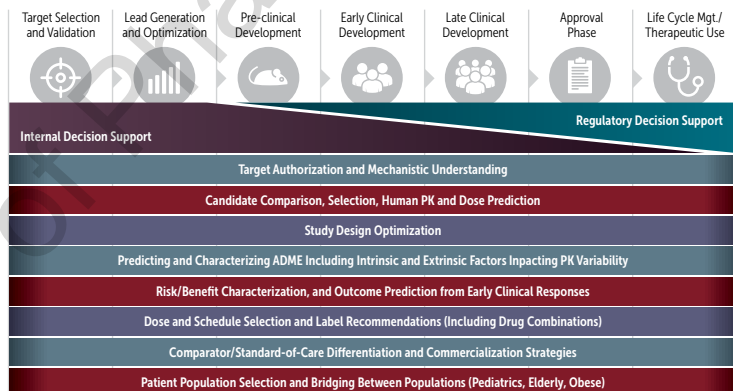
Target Selection and Validation

Lead Generation and Optimization

Pre-clinical Development

Early Clinical Development

Late Clinical Development

Approval Phase

Life Cycle Mgt./ Therapeutic Use

Regulatory Decision Support

Internal Decision Support

Target Authorization and Mechanistic Understanding

Candidate Comparison, Selection, Human PK and Dose Prediction

Study Design Optimization

Predicting and Characterizing ADME Including Intrinsic and Extrinsic Factors Inpacting PK Variability

Risk/Benefit Characterization, and Outcome Prediction from Early Clinical Responses

Dose and Schedule Selection and Label Recommendations (Including Drug Combinations)

Comparator/Standard-of-Care Differentiation and Commercialization Strategies

Patient Population Selection and Bridging Between Populations (Pediatrics, Elderly, Obese)